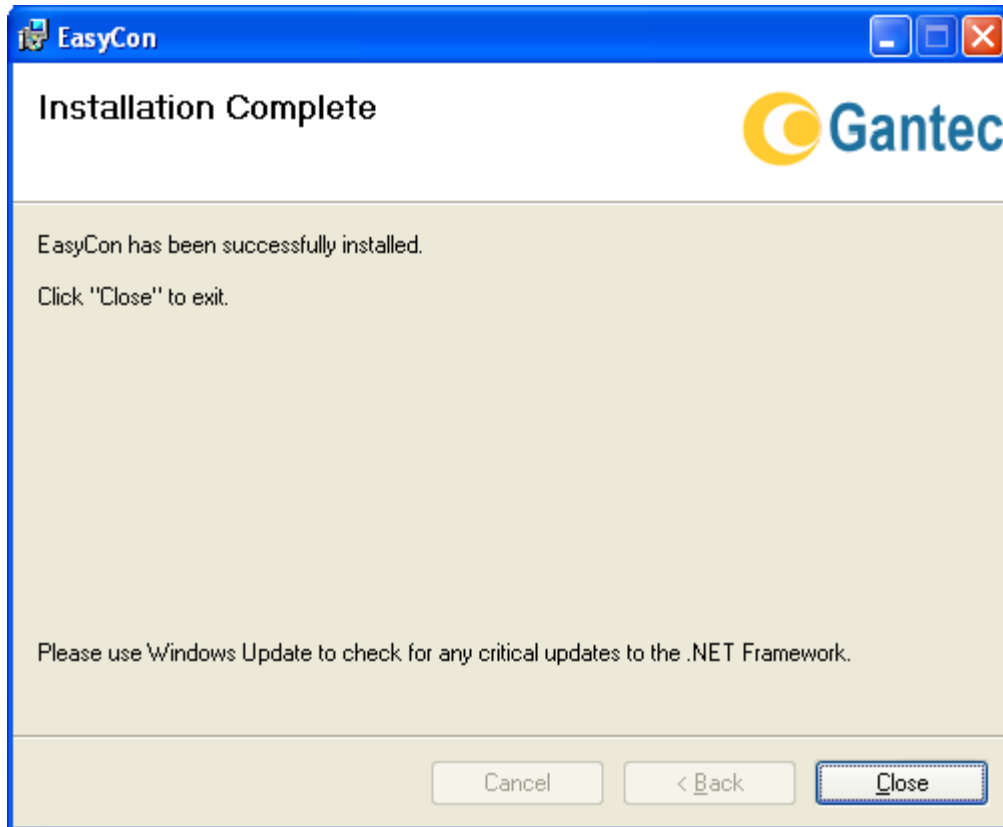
EasyCon

Installation Complete

Gantec

EasyCon has been successfully installed.

Click "Close" to exit.

Please use Windows Update to check for any critical updates to the .NET Framework.

Cancel

< Back

Close